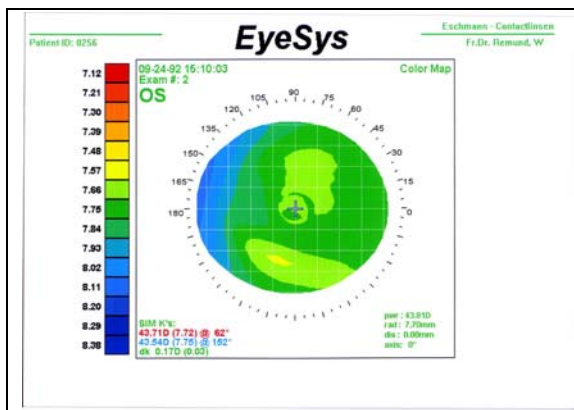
Patient ID: 0256

EyeSys

Eschmann - Contactlinsen
Fr.Dr. Remund, W

7.12
7.21
7.30
7.39
7.48
7.57
7.66
7.75
7.84
7.93
8.02
8.11
8.20
8.29
8.38

09-24-92 15:10:03
Exam #: 2
OS

Color Map

105 90 75
120 60
135 45
150 30
165 15
180 0

SIM K's:
43.71D (7.72) @ 62°
43.54D (7.75) @ 152°
dk 0.17D (0.03)

pwr: 43.81D
rad: 7.70mm
dis: 0.00mm
axis: 0°